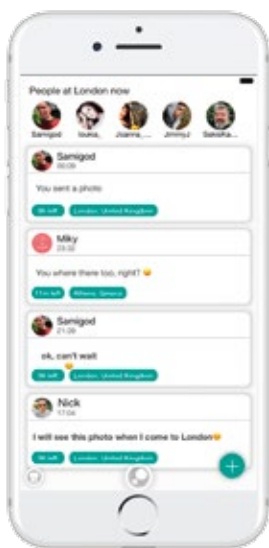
People at London now

Samigod luiza_ Joanna_ JimmyJ Saksha

Samigod
00:09
You sent a photo
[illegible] London, United Kingdom

Miky
23:52
You where there too, right? 😉
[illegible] Athens, Greece

Samigod
21:29
ok, can't wait
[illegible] London, United Kingdom

Nick
17:04
I will see this photo when I come to London😉
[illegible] London, United Kingdom